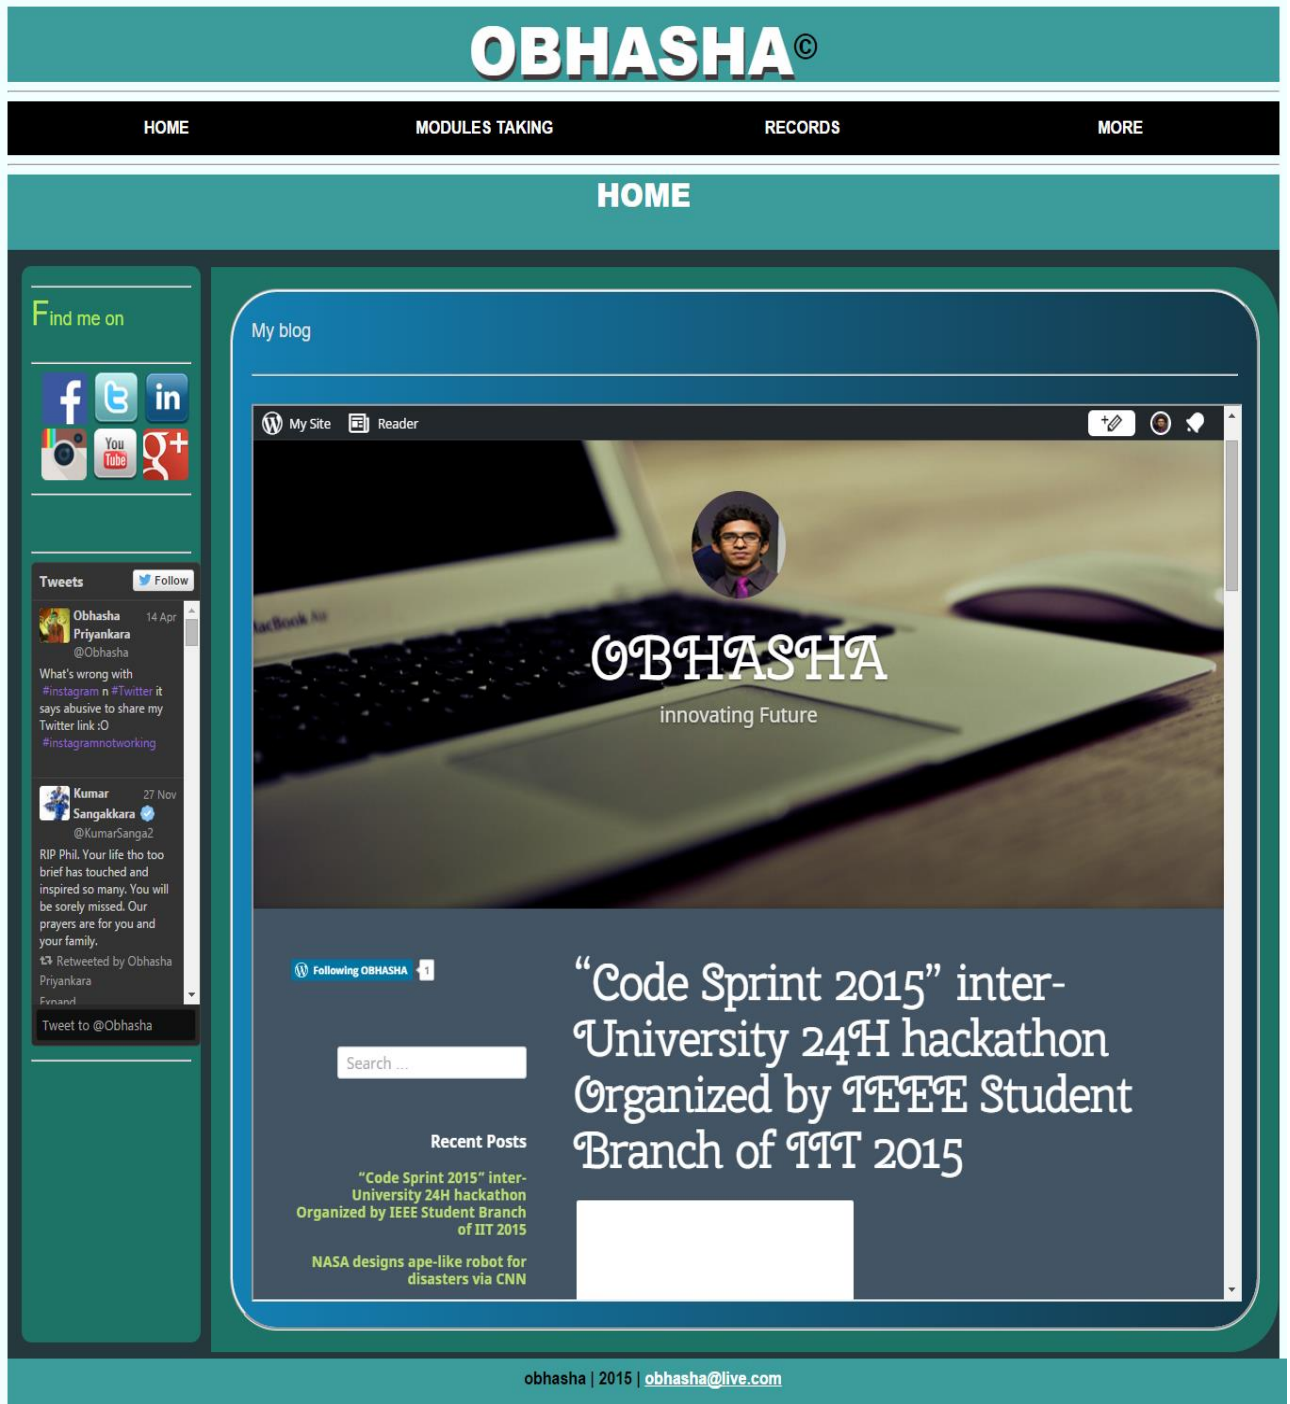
OBHASHA©

HOME MODULES TAKING RECORDS MORE

HOME

Find me on

Tweets Follow

Obhasha Priyankara @Obhasha 14 Apr
What's wrong with #instagram n #Twitter it says abusive to share my Twitter link :O #instagramnotworking

Kumar Sangakkara @KumarSanga2 27 Nov
RIP Phil. Your life tho too brief has touched and inspired so many. You will be sorely missed. Our prayers are for you and your family.
Retweeted by Obhasha Priyankara
Expand

Tweet to @Obhasha

My blog

My Site Reader

OBHASHA
innovating Future

Following OBHASHA 1

Search ...

Recent Posts

"Code Sprint 2015" inter-University 24H hackathon Organized by IEEE Student Branch of IIT 2015

NASA designs ape-like robot for disasters via CNN

"Code Sprint 2015" inter-University 24H hackathon Organized by IEEE Student Branch of IIT 2015

obhasha | 2015 | obhasha@live.com